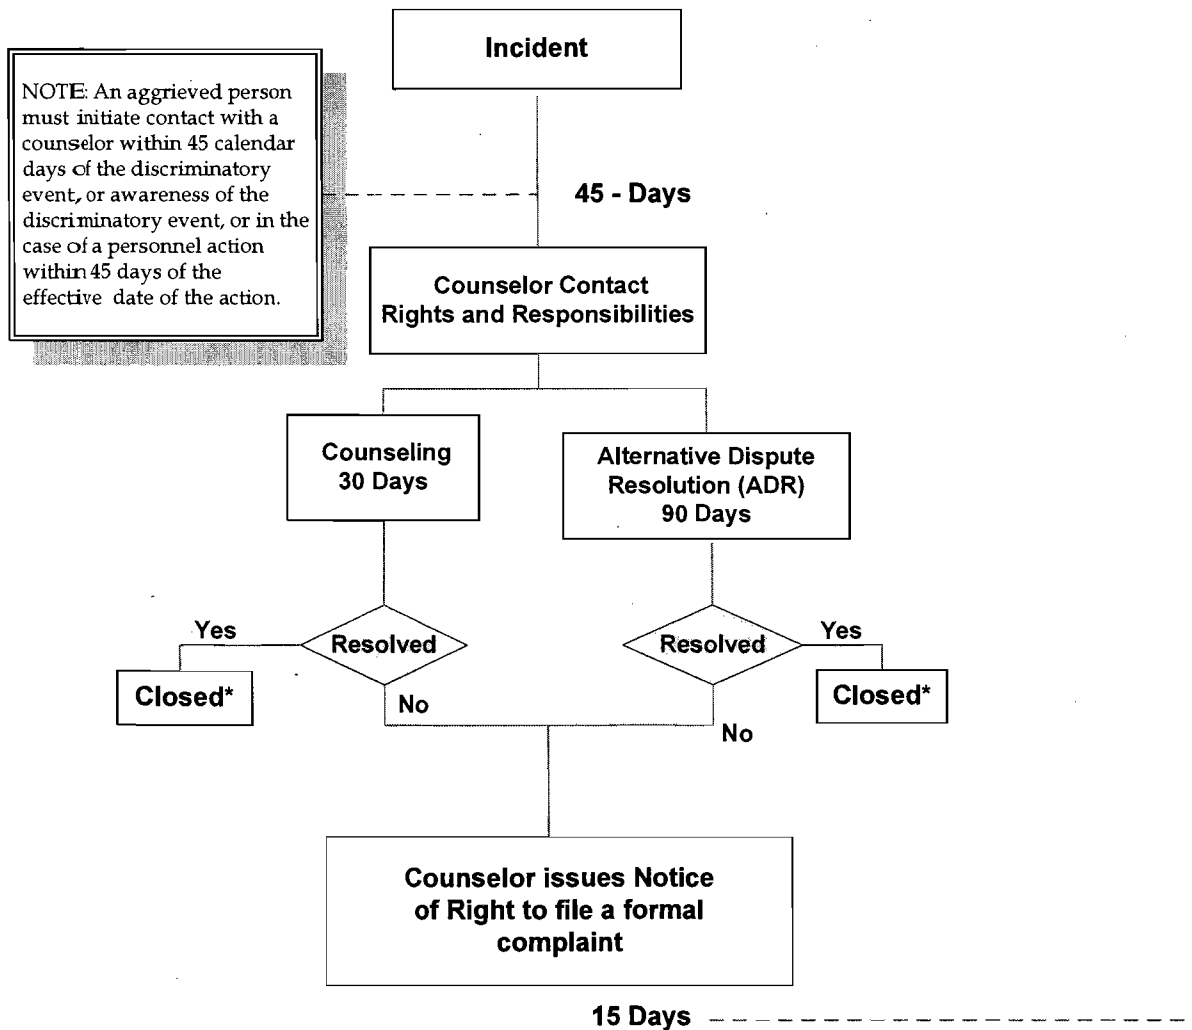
Incident

NOTE: An aggrieved person must initiate contact with a counselor within 45 calendar days of the discriminatory event, or awareness of the discriminatory event, or in the case of a personnel action within 45 days of the effective date of the action.

45 - Days

Counselor Contact
Rights and Responsibilities

Counseling
30 Days

Alternative Dispute Resolution (ADR)
90 Days

Yes

Resolved

Closed*

No

Resolved

Yes

Closed*

No

Counselor issues Notice of Right to file a formal complaint

15 Days